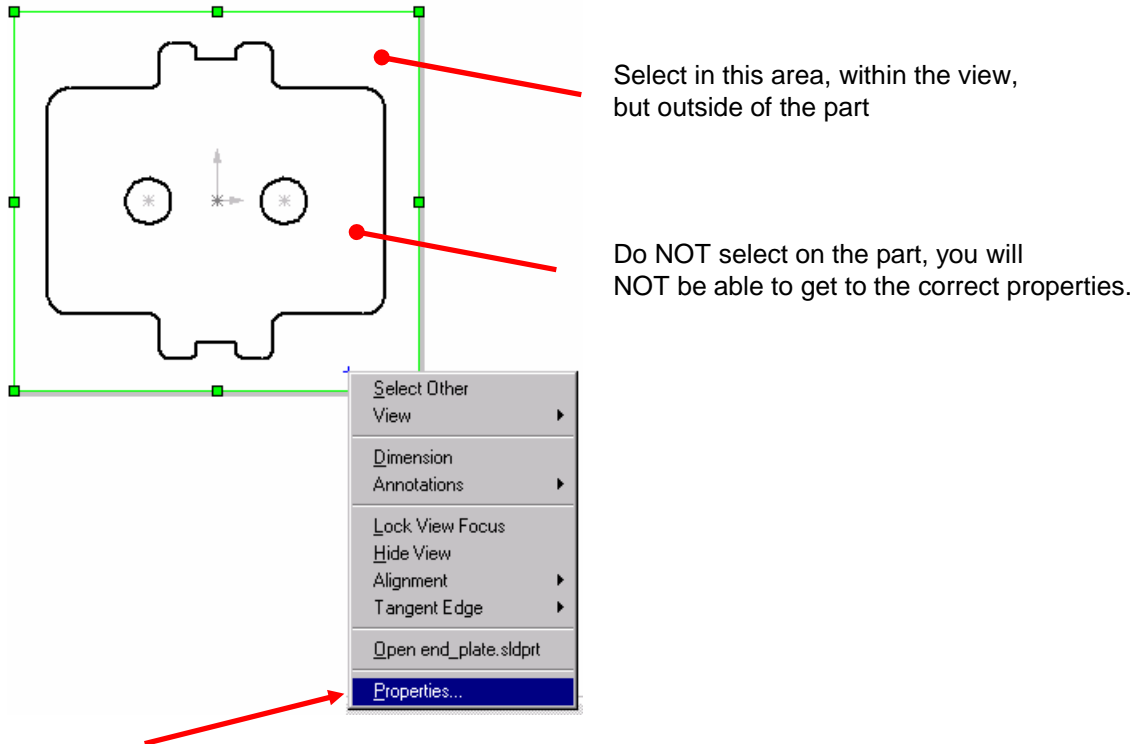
Select in this area, within the view, but outside of the part

Do NOT select on the part, you will NOT be able to get to the correct properties.

Select Other
View
Dimension
Annotations
Lock View Focus
Hide View
Alignment
Tangent Edge
Open end_plate.sldprt
Properties...